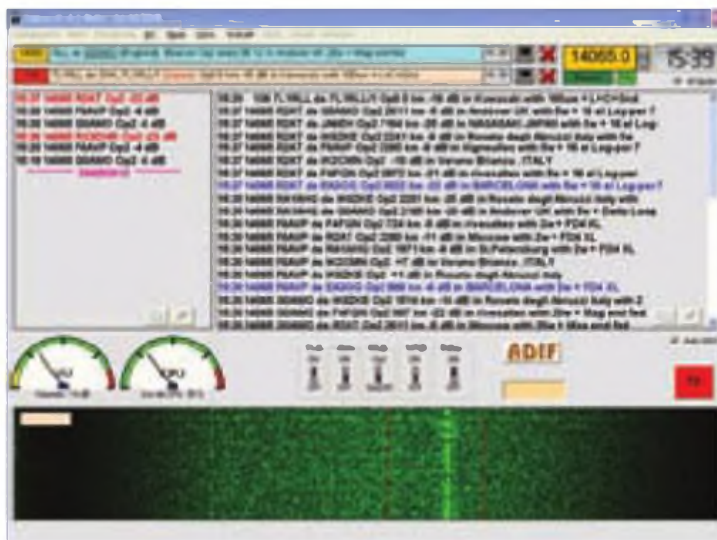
14065.0

15:39

ADIF

18:37 14065 R3XT Op2 -22 dB

18:37 14065 R3XT de IW2EWX Op2 2241 km -8 dB in Rovato dagli Abruzzi Italy with the

18:37 14065 R3XT de EA3GG Op2 9002 km -22 dB in BARCELONA with 5w + 10 el Log-per ?

18:26 14065 F8AVP de EA3GG Op2 888 km -6 dB in BARCELONA with 5w + FD4 XL

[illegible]